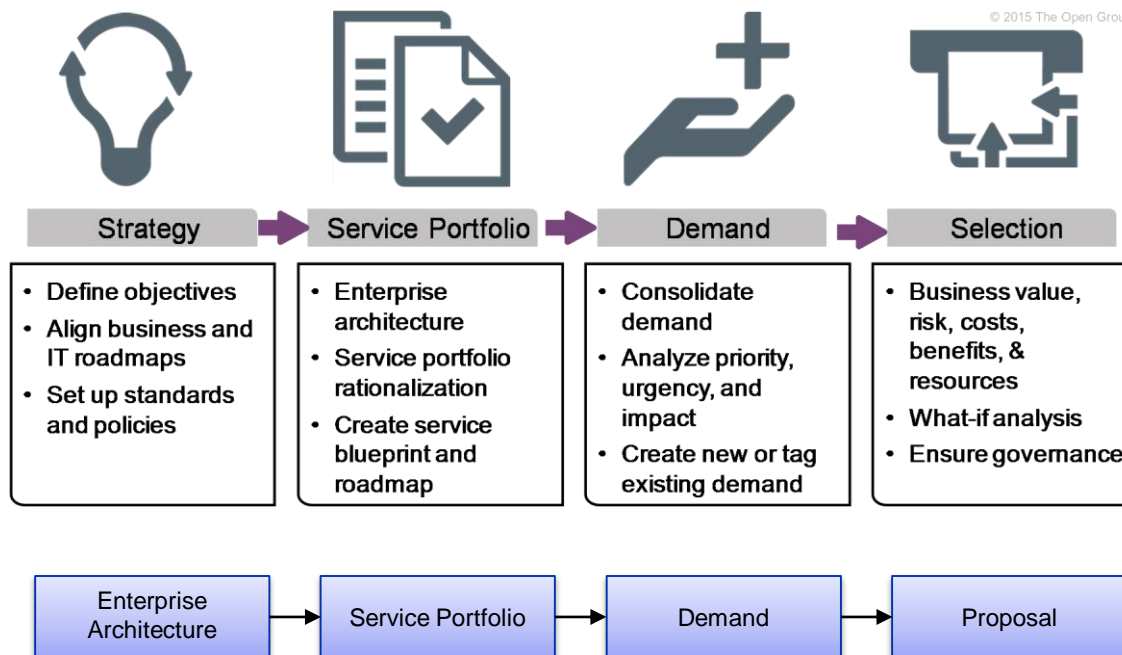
© 2015 The Open Grou

Strategy

Service Portfolio

Demand

Selection

• Define objectives
• Align business and IT roadmaps
• Set up standards and policies

• Enterprise architecture
• Service portfolio rationalization
• Create service blueprint and roadmap

• Consolidate demand
• Analyze priority, urgency, and impact
• Create new or tag existing demand

• Business value, risk, costs, benefits, & resources
• What-if analysis
• Ensure governance

Enterprise Architecture

Service Portfolio

Demand

Proposal